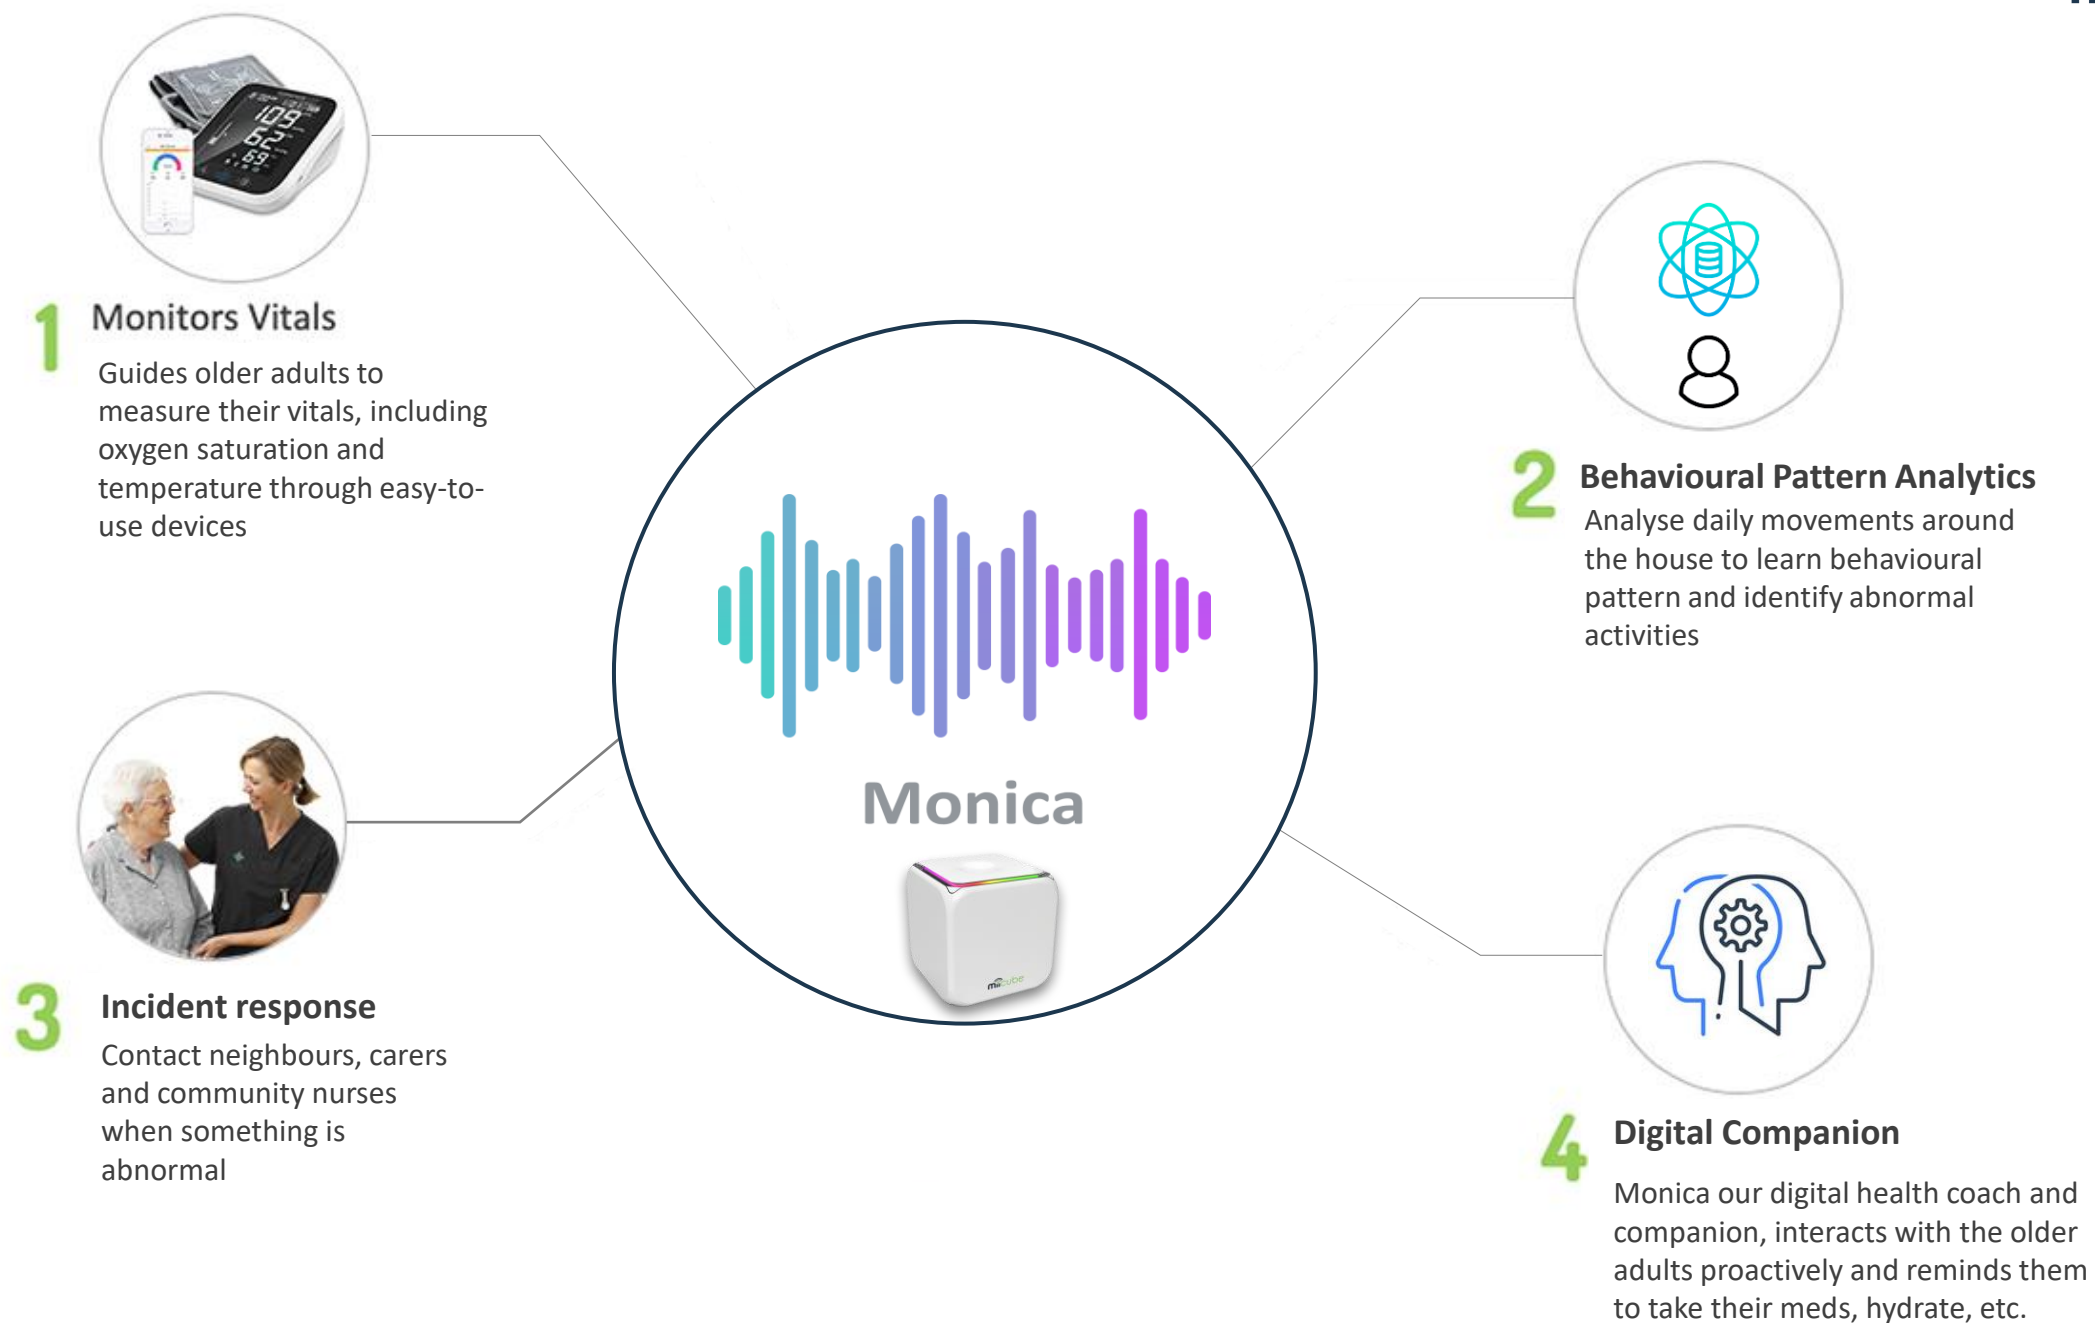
1 Monitors Vitals

Guides older adults to measure their vitals, including oxygen saturation and temperature through easy-to-use devices

109
62
69

2 Behavioural Pattern Analytics

Analyse daily movements around the house to learn behavioural pattern and identify abnormal activities

Monica

micube

3 Incident response

Contact neighbours, carers and community nurses when something is abnormal

4 Digital Companion

Monica our digital health coach and companion, interacts with the older adults proactively and reminds them to take their meds, hydrate, etc.